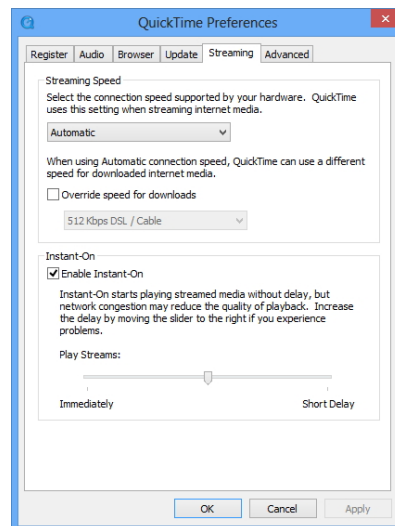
QuickTime Preferences

Register | Audio | Browser | Update | Streaming | Advanced

Streaming Speed

Select the connection speed supported by your hardware. QuickTime uses this setting when streaming internet media.

Automatic

When using Automatic connection speed, QuickTime can use a different speed for downloaded internet media.

Override speed for downloads

512 Kbps DSL / Cable

Instant-On

Enable Instant-On

Instant-On starts playing streamed media without delay, but network congestion may reduce the quality of playback. Increase the delay by moving the slider to the right if you experience problems.

Play Streams:

Immediately

Short Delay

OK | Cancel | Apply